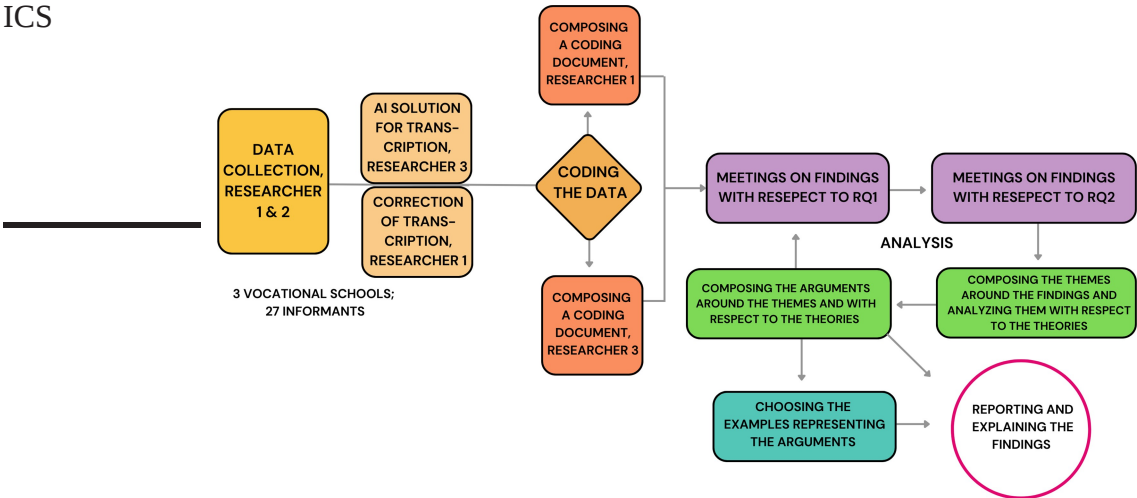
ICS

DATA COLLECTION, RESEARCHER 1 & 2

3 VOCATIONAL SCHOOLS; 27 INFORMANTS

AI SOLUTION FOR TRANSCRIPTION, RESEARCHER 3

CORRECTION OF TRANSCRIPTION, RESEARCHER 1

COMPOSING A CODING DOCUMENT, RESEARCHER 1

CODING THE DATA

COMPOSING A CODING DOCUMENT, RESEARCHER 3

MEETINGS ON FINDINGS WITH RESEPECT TO RQ1

MEETINGS ON FINDINGS WITH RESEPECT TO RQ2

ANALYSIS

COMPOSING THE ARGUMENTS AROUND THE THEMES AND WITH RESPECT TO THE THEORIES

COMPOSING THE THEMES AROUND THE FINDINGS AND ANALYZING THEM WITH RESPECT TO THE THEORIES

CHOOSING THE EXAMPLES REPRESENTING THE ARGUMENTS

REPORTING AND EXPLAINING THE FINDINGS